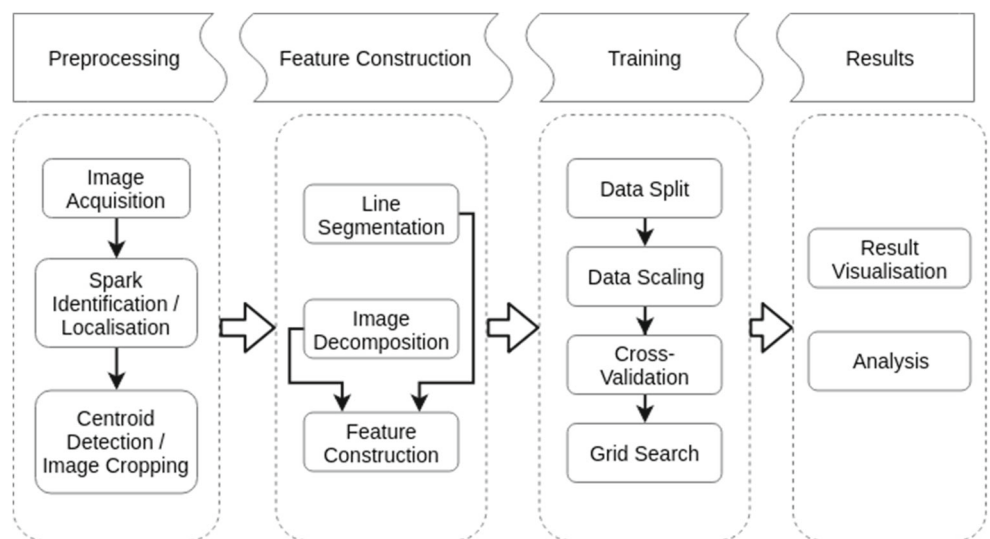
Preprocessing

Feature Construction

Training

Results

Image Acquisition

Spark Identification / Localisation

Centroid Detection / Image Cropping

Line Segmentation

Image Decomposition

Feature Construction

Data Split

Data Scaling

Cross-Validation

Grid Search

Result Visualisation

Analysis